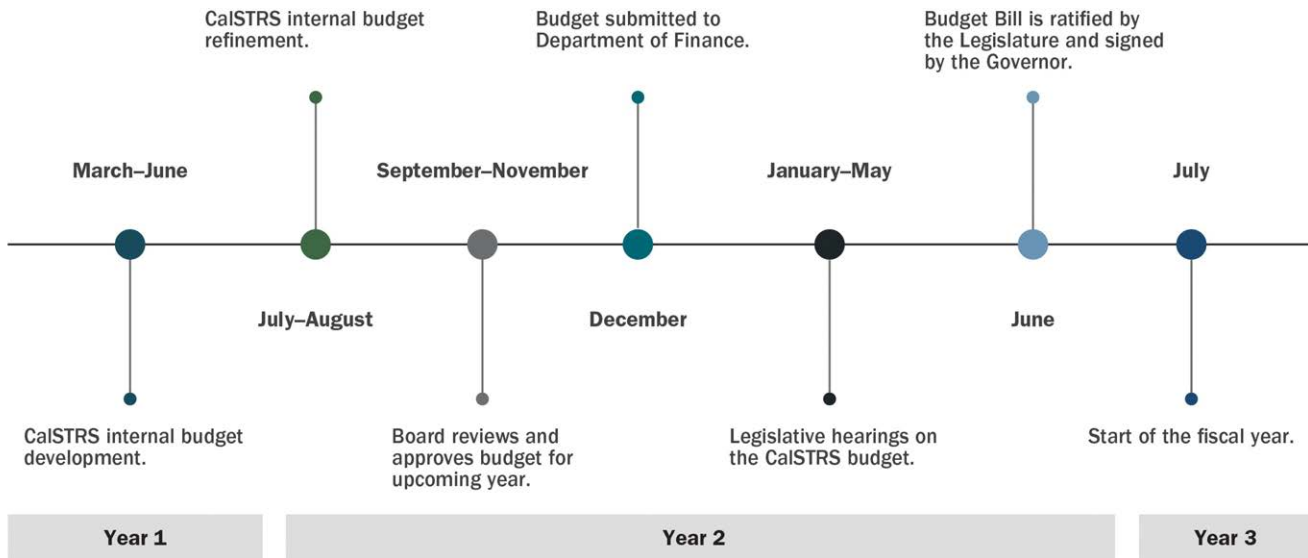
CalSTRS internal budget refinement.

Budget submitted to Department of Finance.

Budget Bill is ratified by the Legislature and signed by the Governor.

March–June

September–November

January–May

July

July–August

December

June

CalSTRS internal budget development.

Board reviews and approves budget for upcoming year.

Legislative hearings on the CalSTRS budget.

Start of the fiscal year.

Year 1

Year 2

Year 3